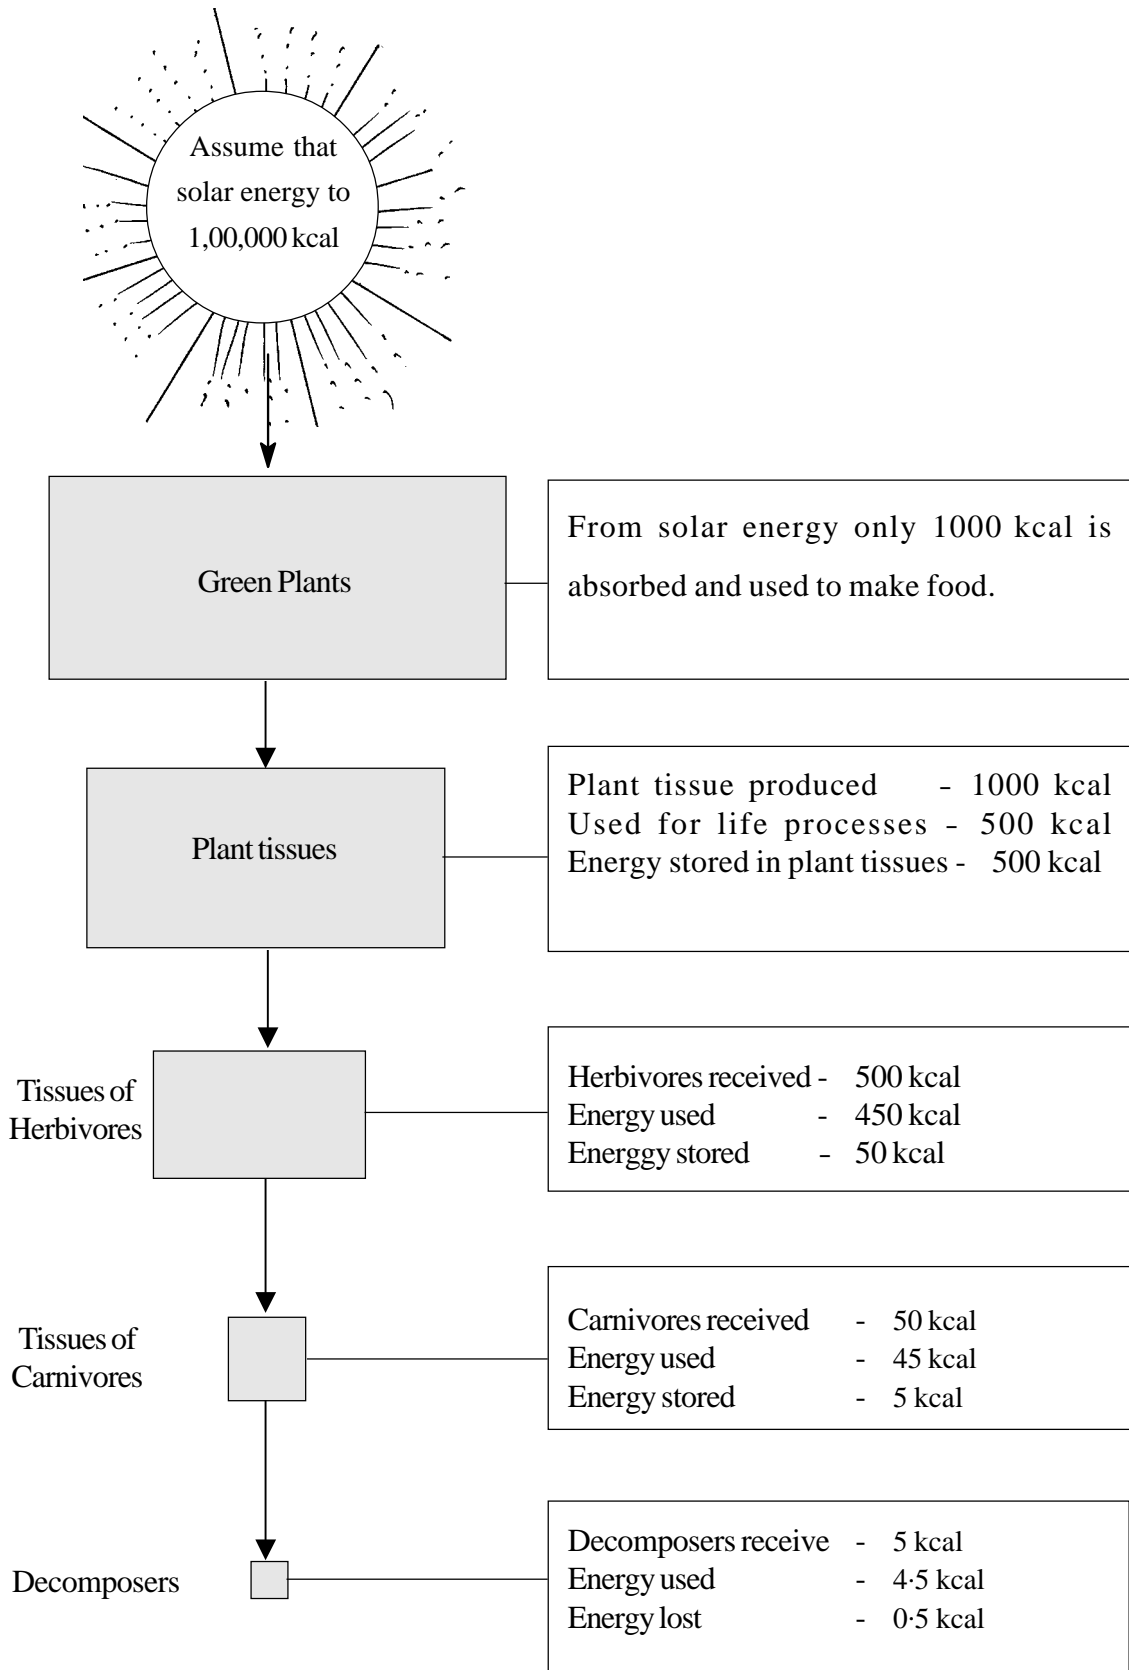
Assume that solar energy to 1,00,000 kcal

Green Plants

From solar energy only 1000 kcal is absorbed and used to make food.

Plant tissues

Plant tissue produced - 1000 kcal
Used for life processes - 500 kcal
Energy stored in plant tissues - 500 kcal

Tissues of Herbivores

Herbivores received - 500 kcal
Energy used - 450 kcal
Energgy stored - 50 kcal

Tissues of Carnivores

Carnivores received - 50 kcal
Energy used - 45 kcal
Energy stored - 5 kcal

Decomposers

Decomposers receive - 5 kcal
Energy used - 4·5 kcal
Energy lost - 0·5 kcal